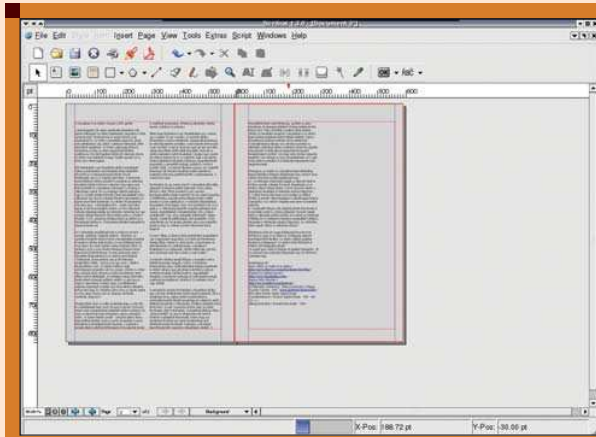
Scribus 1.3.0 - [Document-1]

File Edit Style Item Insert Page View Tools Extras Script Windows Help

pt

100 200 300 400 500 600 100 200 300 400 500 600

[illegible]

Page

Background

X-Pos: 186.72 pt

Y-Pos: -30.00 pt